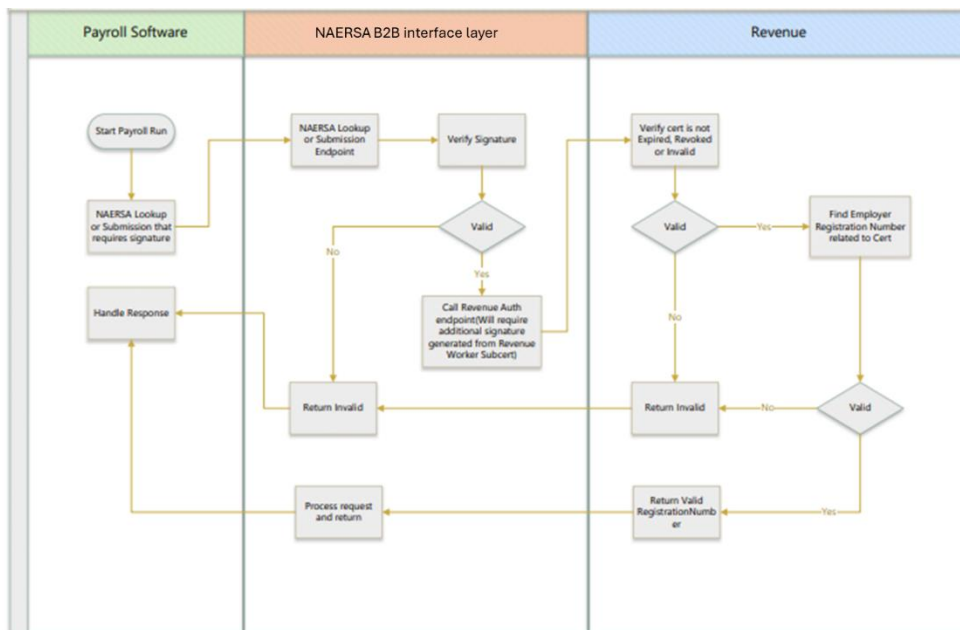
Payroll Software

NAERSA B2B interface layer

Revenue

Start Payroll Run

NAERSA Lookup or Submission that requires signature

NAERSA Lookup or Submission Endpoint

Verify Signature

Valid

No

Yes

Call Revenue Auth endpoint(Will require additional signature generated from Revenue Worker Subcert)

Verify cert is not Expired, Revoked or Invalid

Valid

Yes

Find Employer Registration Number related to Cert

No

Handle Response

Return Invalid

Return Invalid

No

Valid

Process request and return

Return Valid RegistrationNumber

Yes